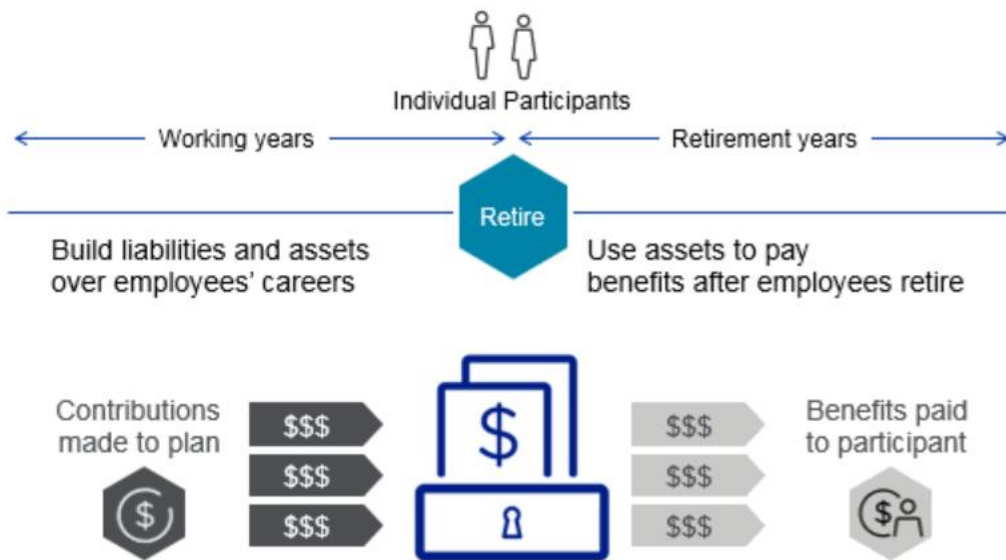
Individual Participants

Working years

Retirement years

Retire

Build liabilities and assets over employees' careers

Use assets to pay benefits after employees retire

Contributions made to plan

$$$

$$$

$$$

$

$$$

$$$

$$$

Benefits paid to participant